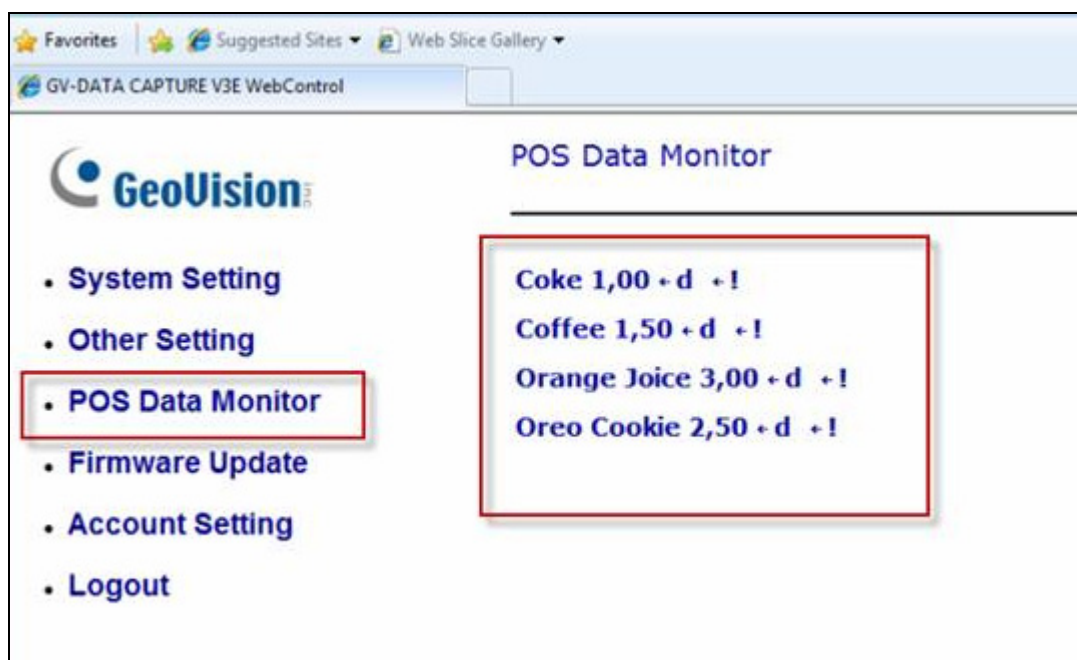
Favorites | Suggested Sites ▾ Web Slice Gallery ▾

GV-DATA CAPTURE V3E WebControl

GeoVision

POS Data Monitor

- System Setting
- Other Setting
- POS Data Monitor
- Firmware Update
- Account Setting
- Logout

Coke 1,00 ←d ←!
Coffee 1,50 ←d ←!
Orange Joice 3,00 ←d ←!
Oreo Cookie 2,50 ←d ←!